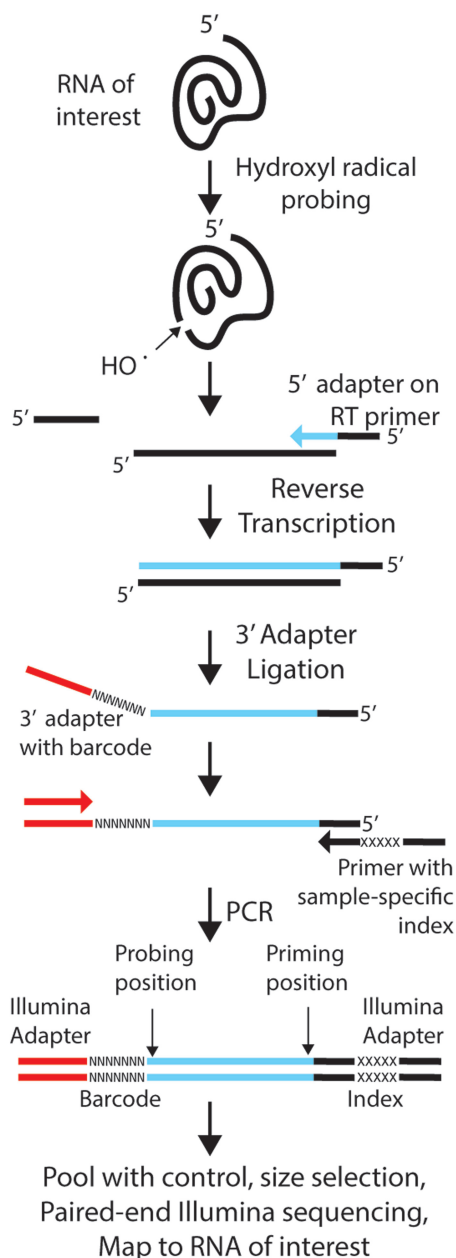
5′

RNA of interest

Hydroxyl radical probing

5′

HO·

5′ adapter on RT primer

5′

5′

5′

Reverse Transcription

5′

5′

3′ Adapter Ligation

NNNNNNN

3′ adapter with barcode

5′

NNNNNNN

5′

XXXXX

Primer with sample-specific index

PCR

Probing position

Priming position

Illumina Adapter

Illumina Adapter

NNNNNNN

XXXXX

NNNNNNN

XXXXX

Barcode

Index

Pool with control, size selection, Paired-end Illumina sequencing, Map to RNA of interest